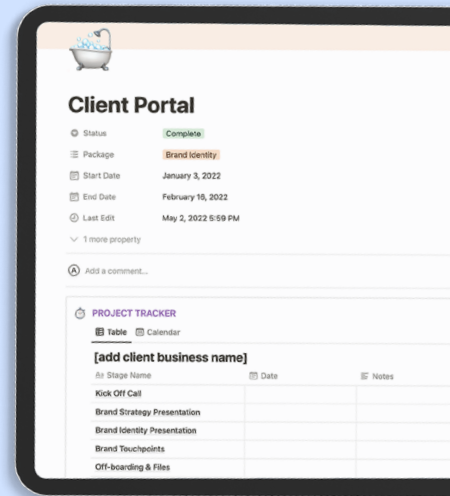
Client Portal

Status Complete
Package Brand Identity
Start Date January 3, 2022
End Date February 15, 2022
Last Edit May 2, 2022 5:59 PM
1 more property

Add a comment...

PROJECT TRACKER
Table Calendar

[add client business name]

| Stage Name | Date | Notes |
|---|---|---|
| Kick Off Call | | |
| Brand Strategy Presentation | | |
| Brand Identity Presentation | | |
| Brand Touchpoints | | |
| Off-boarding & Files | | |